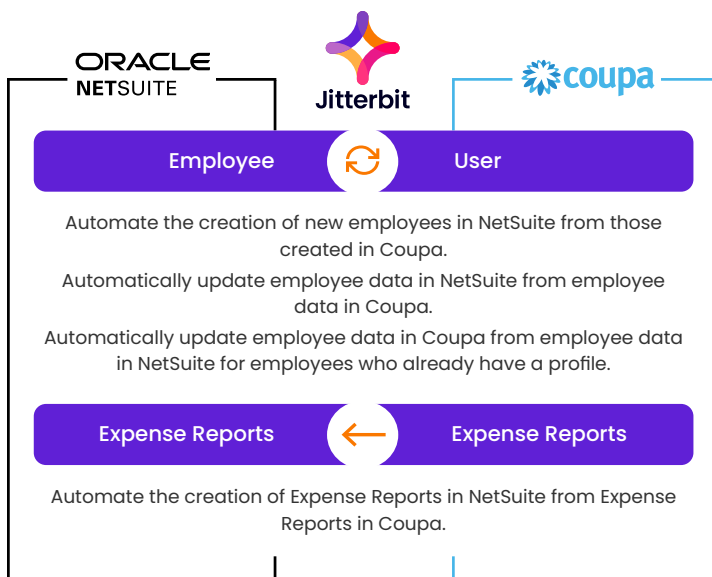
ORACLE
NETSUITE

Jitterbit

coupa

Employee

User

Automate the creation of new employees in NetSuite from those created in Coupa.

Automatically update employee data in NetSuite from employee data in Coupa.

Automatically update employee data in Coupa from employee data in NetSuite for employees who already have a profile.

Expense Reports

Expense Reports

Automate the creation of Expense Reports in NetSuite from Expense Reports in Coupa.